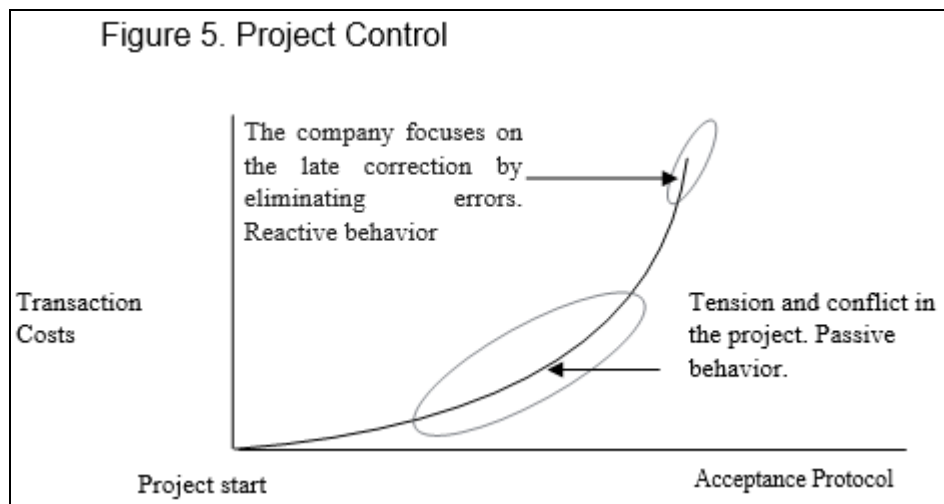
Figure 5. Project Control

The company focuses on the late correction by eliminating errors. Reactive behavior

Transaction Costs

Tension and conflict in the project. Passive behavior.

Project start

Acceptance Protocol